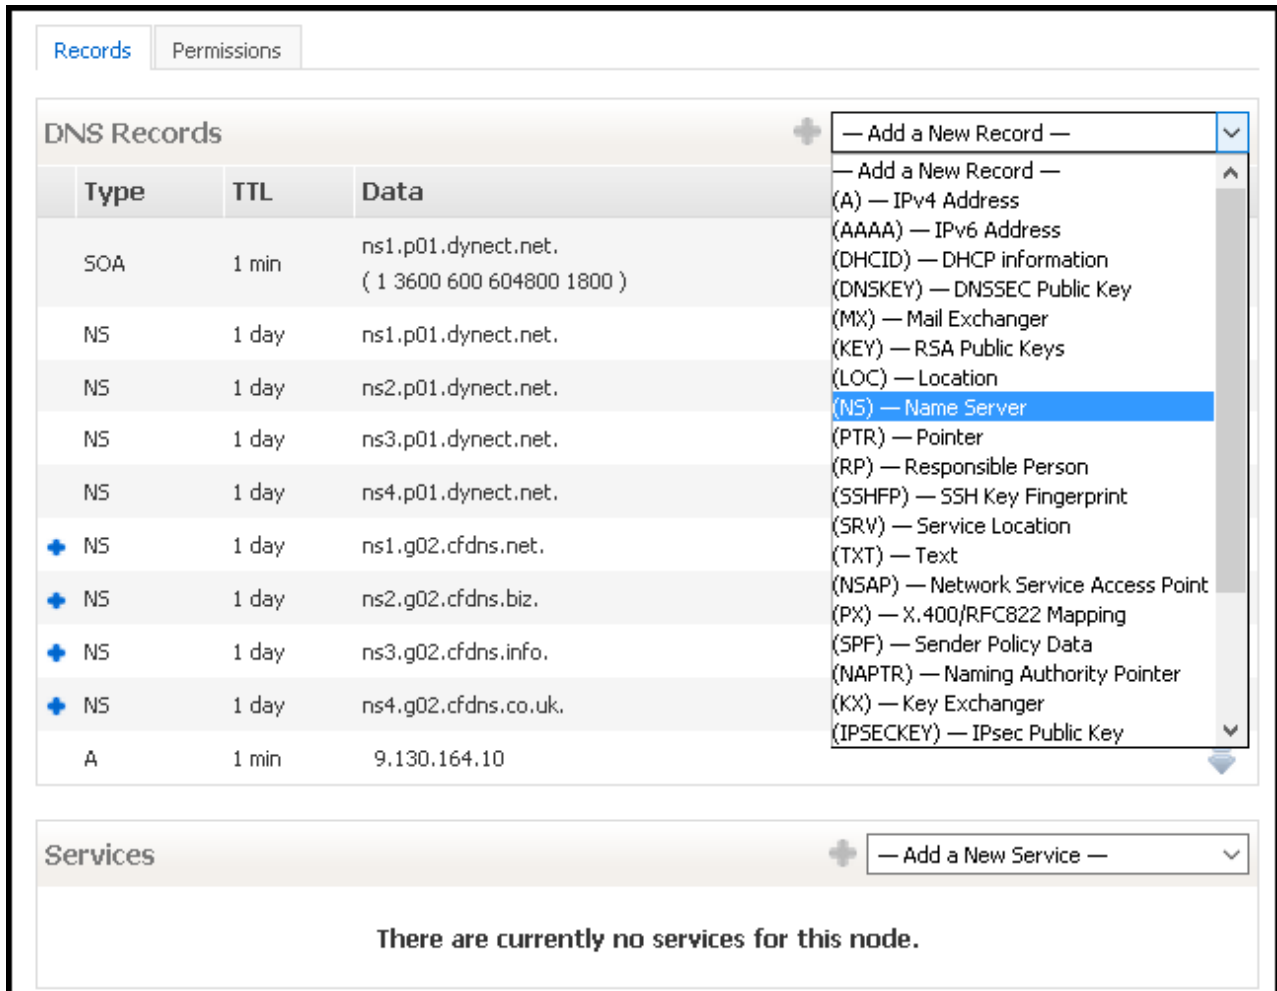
Records Permissions

DNS Records

— Add a New Record —

| Type | TTL | Data |
|---|---|---|
| SOA | 1 min | ns1.p01.dynect.net. ( 1 3600 600 604800 1800 ) |
| NS | 1 day | ns1.p01.dynect.net. |
| NS | 1 day | ns2.p01.dynect.net. |
| NS | 1 day | ns3.p01.dynect.net. |
| NS | 1 day | ns4.p01.dynect.net. |
| NS | 1 day | ns1.g02.cfdns.net. |
| NS | 1 day | ns2.g02.cfdns.biz. |
| NS | 1 day | ns3.g02.cfdns.info. |
| NS | 1 day | ns4.g02.cfdns.co.uk. |
| A | 1 min | 9.130.164.10 |

— Add a New Record —
(A) — IPv4 Address
(AAAA) — IPv6 Address
(DHCID) — DHCP information
(DNSKEY) — DNSSEC Public Key
(MX) — Mail Exchanger
(KEY) — RSA Public Keys
(LOC) — Location
(NS) — Name Server
(PTR) — Pointer
(RP) — Responsible Person
(SSHFP) — SSH Key Fingerprint
(SRV) — Service Location
(TXT) — Text
(NSAP) — Network Service Access Point
(PX) — X.400/RFC822 Mapping
(SPF) — Sender Policy Data
(NAPTR) — Naming Authority Pointer
(KX) — Key Exchanger
(IPSECKEY) — IPsec Public Key

Services

— Add a New Service —

There are currently no services for this node.